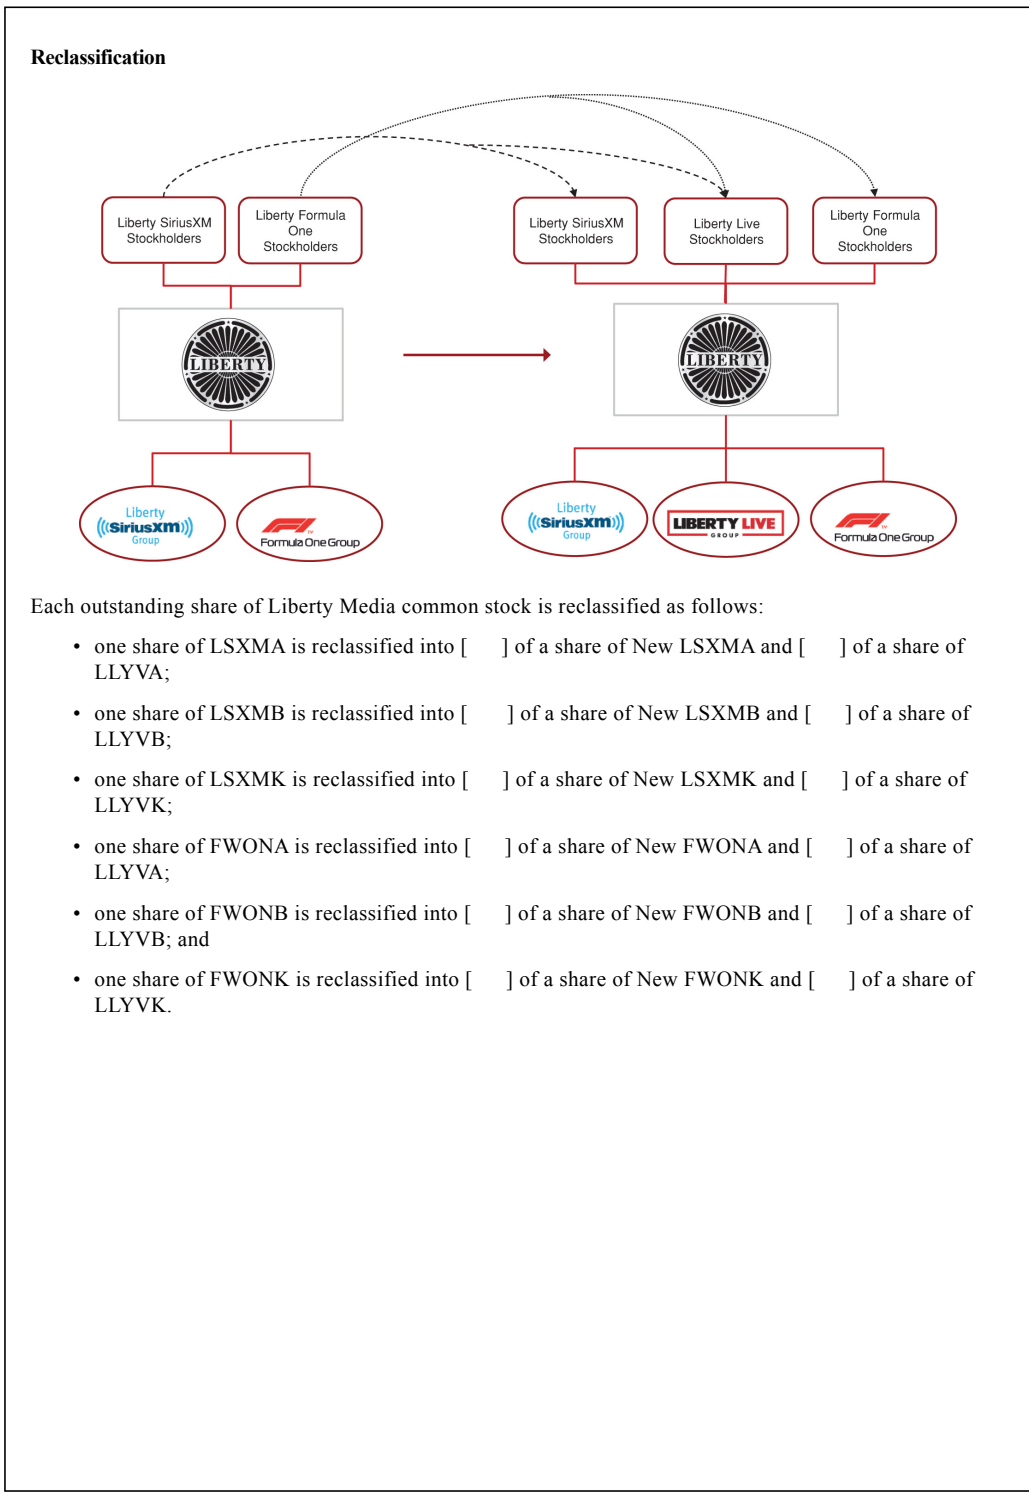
**Reclassification**

Liberty SiriusXM Stockholders

Liberty Formula One Stockholders

LIBERTY

Liberty SiriusXM Group

Formula One Group

Liberty SiriusXM Stockholders

Liberty Live Stockholders

Liberty Formula One Stockholders

LIBERTY

Liberty SiriusXM Group

LIBERTY LIVE GROUP

Formula One Group

Each outstanding share of Liberty Media common stock is reclassified as follows:

- one share of LSXMA is reclassified into [ ] of a share of New LSXMA and [ ] of a share of LLYVA;
- one share of LSXMB is reclassified into [ ] of a share of New LSXMB and [ ] of a share of LLYVB;
- one share of LSXMK is reclassified into [ ] of a share of New LSXMK and [ ] of a share of LLYVK;
- one share of FWONA is reclassified into [ ] of a share of New FWONA and [ ] of a share of LLYVA;
- one share of FWONB is reclassified into [ ] of a share of New FWONB and [ ] of a share of LLYVB; and
- one share of FWONK is reclassified into [ ] of a share of New FWONK and [ ] of a share of LLYVK.